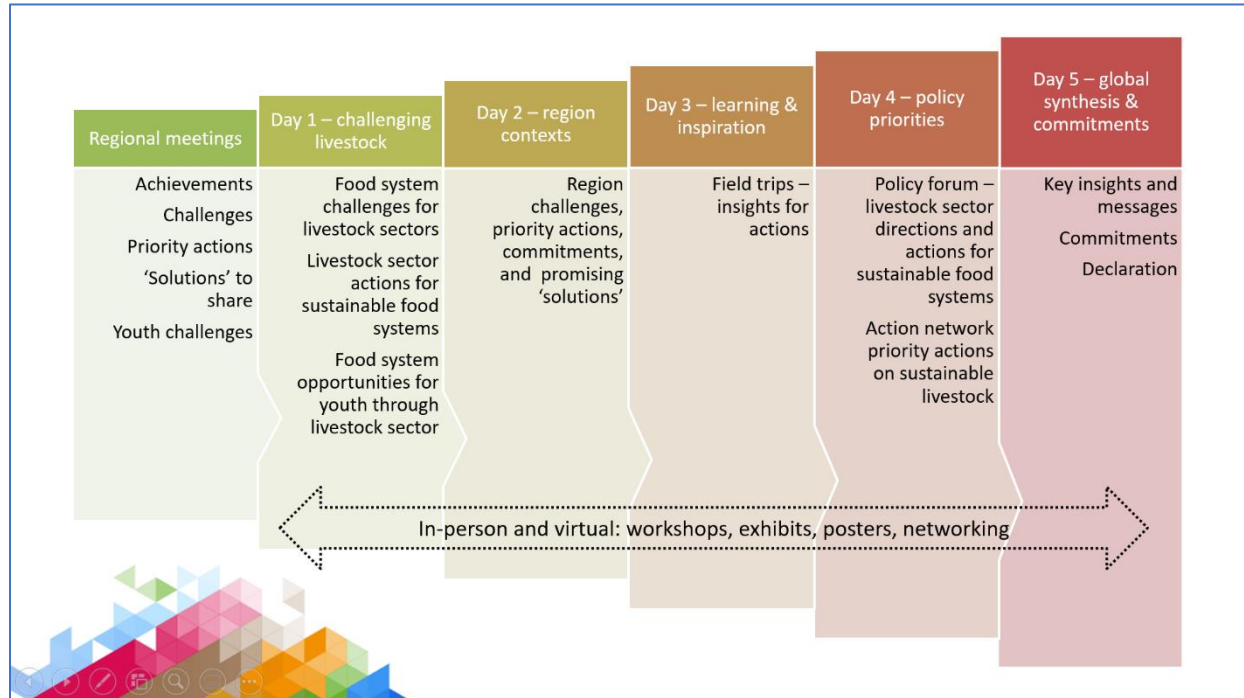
Regional meetings

Achievements

Challenges

Priority actions

'Solutions' to share

Youth challenges

Day 1 – challenging livestock

Food system challenges for livestock sectors

Livestock sector actions for sustainable food systems

Food system opportunities for youth through livestock sector

Day 2 – region contexts

Region challenges, priority actions, commitments, and promising 'solutions'

Day 3 – learning & inspiration

Field trips – insights for actions

Day 4 – policy priorities

Policy forum – livestock sector directions and actions for sustainable food systems

Action network priority actions on sustainable livestock

Day 5 – global synthesis & commitments

Key insights and messages

Commitments

Declaration

In-person and virtual: workshops, exhibits, posters, networking